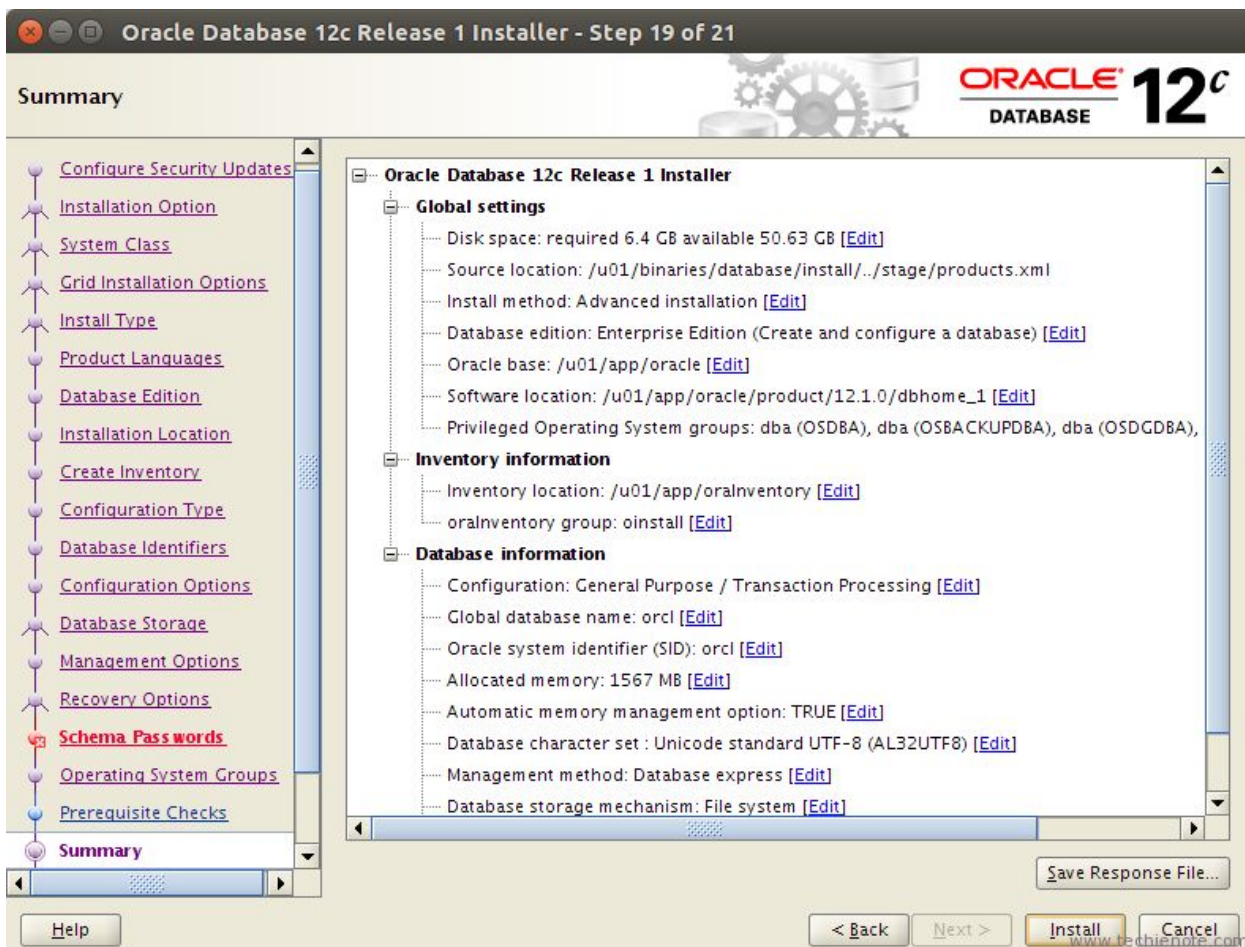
Oracle Database 12c Release 1 Installer - Step 19 of 21

Summary

ORACLE DATABASE 12c

Configure Security Updates
Installation Option
System Class
Grid Installation Options
Install Type
Product Languages
Database Edition
Installation Location
Create Inventory
Configuration Type
Database Identifiers
Configuration Options
Database Storage
Management Options
Recovery Options
Schema Passwords
Operating System Groups
Prerequisite Checks
Summary

Oracle Database 12c Release 1 Installer
Global settings
Disk space: required 6.4 GB available 50.63 GB [Edit]
Source location: /u01/binaries/database/install/../stage/products.xml
Install method: Advanced installation [Edit]
Database edition: Enterprise Edition (Create and configure a database) [Edit]
Oracle base: /u01/app/oracle [Edit]
Software location: /u01/app/oracle/product/12.1.0/dbhome_1 [Edit]
Privileged Operating System groups: dba (OSDBA), dba (OSBACKUPDBA), dba (OSDGDBA),
Inventory information
Inventory location: /u01/app/oraInventory [Edit]
oraInventory group: oinstall [Edit]
Database information
Configuration: General Purpose / Transaction Processing [Edit]
Global database name: orcl [Edit]
Oracle system identifier (SID): orcl [Edit]
Allocated memory: 1567 MB [Edit]
Automatic memory management option: TRUE [Edit]
Database character set : Unicode standard UTF-8 (AL32UTF8) [Edit]
Management method: Database express [Edit]
Database storage mechanism: File system [Edit]

Save Response File...

Help
< Back
Next >
Install
Cancel
www.techienote.com